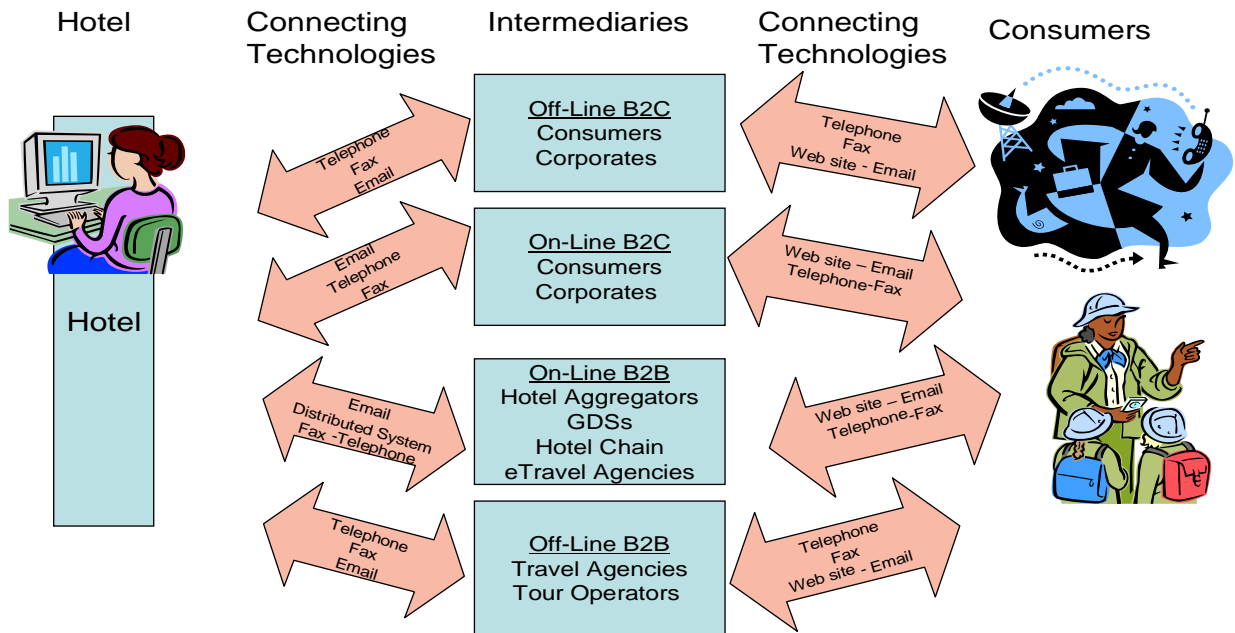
Hotel

Connecting Technologies

Intermediaries

Connecting Technologies

Consumers

Hotel

Telephone
Fax
Email

Off-Line B2C
Consumers
Corporates

Telephone
Fax
Web site - Email

Email
Telephone
Fax

On-Line B2C
Consumers
Corporates

Web site – Email
Telephone-Fax

Email
Distributed System
Fax -Telephone

On-Line B2B
Hotel Aggregators
GDSs
Hotel Chain
eTravel Agencies

Web site – Email
Telephone-Fax

Telephone
Fax
Email

Off-Line B2B
Travel Agencies
Tour Operators

Telephone
Fax
Web site - Email